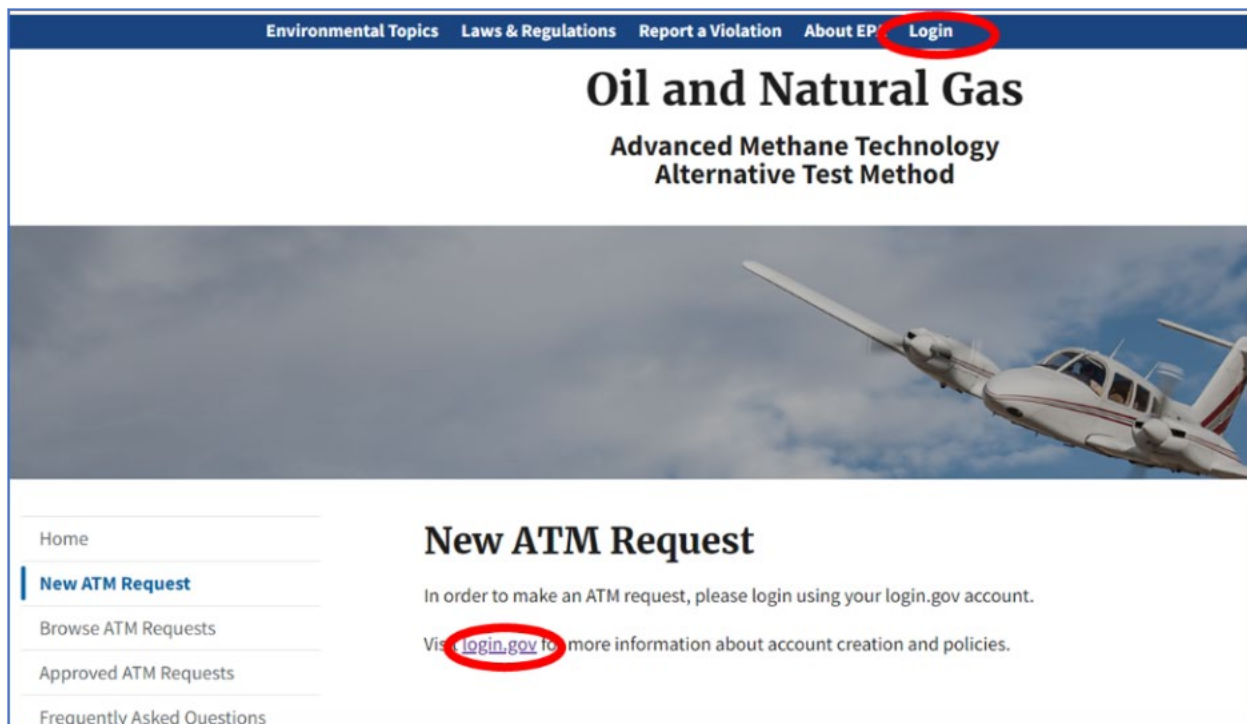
Environmental Topics Laws & Regulations Report a Violation About EPA Login

Oil and Natural Gas

Advanced Methane Technology
Alternative Test Method

Home

New ATM Request

Browse ATM Requests

Approved ATM Requests

Frequently Asked Questions

New ATM Request

In order to make an ATM request, please login using your login.gov account.

Visit login.gov for more information about account creation and policies.